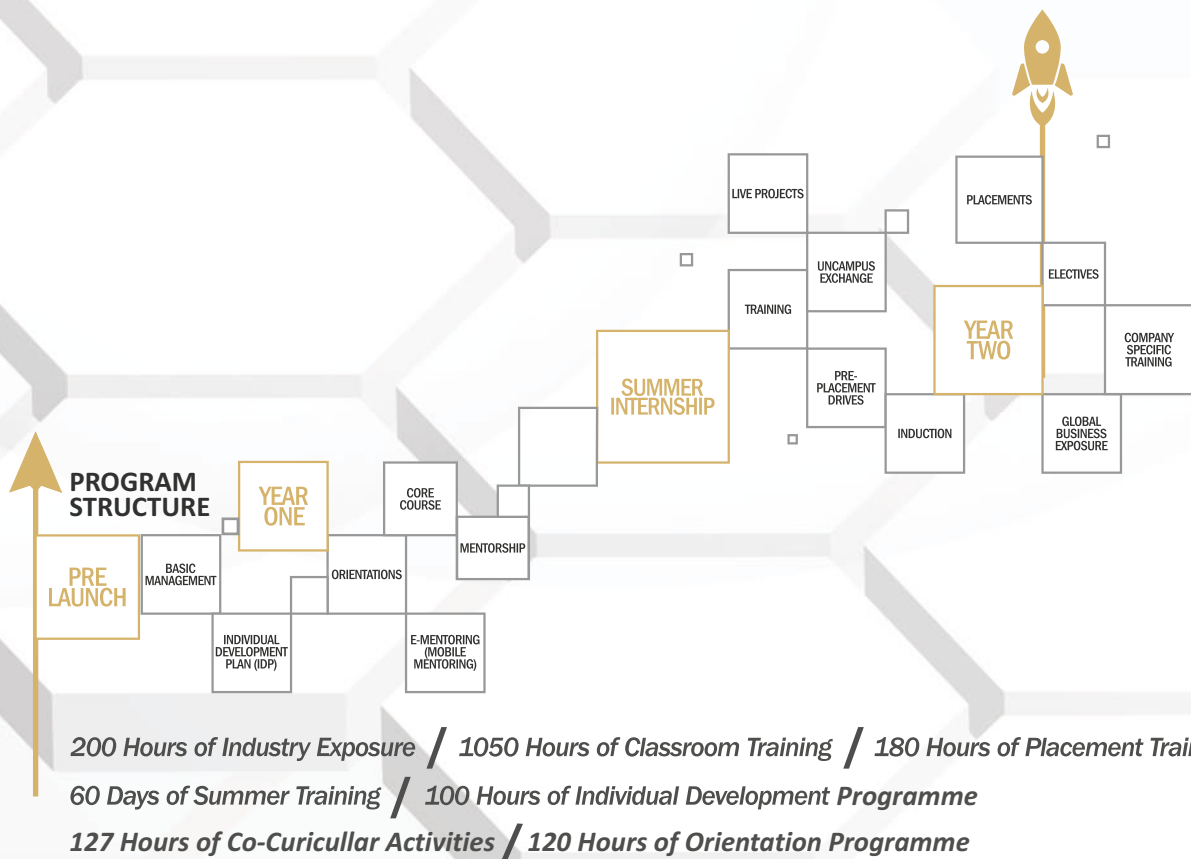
PROGRAM STRUCTURE

PRE LAUNCH

BASIC MANAGEMENT

YEAR ONE

INDIVIDUAL DEVELOPMENT PLAN (IDP)

ORIENTATIONS

CORE COURSE

E-MENTORING (MOBILE MENTORING)

MENTORSHIP

SUMMER INTERNSHIP

TRAINING

LIVE PROJECTS

UNCAMPUS EXCHANGE

PRE-PLACEMENT DRIVES

INDUCTION

YEAR TWO

PLACEMENTS

ELECTIVES

COMPANY SPECIFIC TRAINING

GLOBAL BUSINESS EXPOSURE

200 Hours of Industry Exposure / 1050 Hours of Classroom Training / 180 Hours of Placement Trai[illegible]

60 Days of Summer Training / 100 Hours of Individual Development Programme

127 Hours of Co-Curicullar Activities / 120 Hours of Orientation Programme